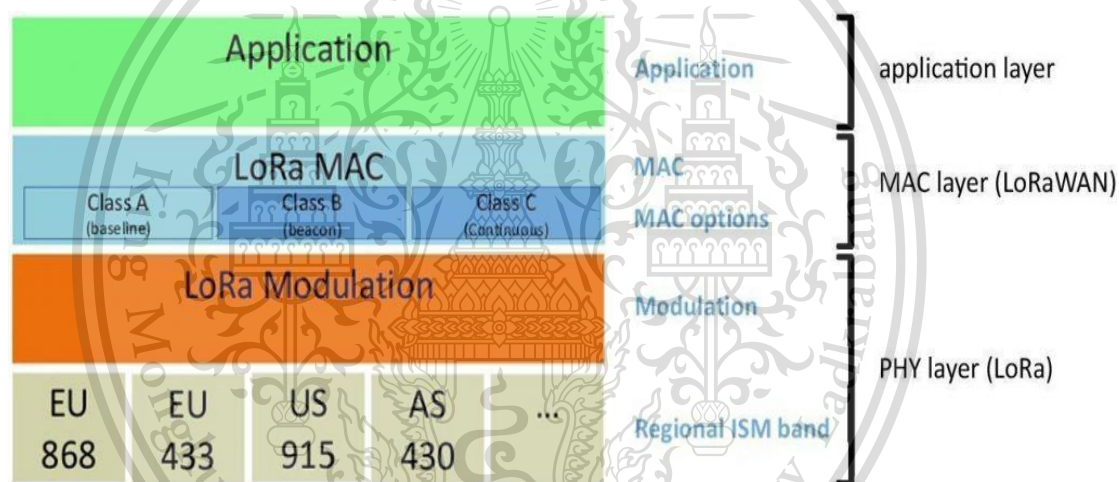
Application

LoRa MAC

Class A (baseline)

Class B (beacon)

Class C (Continuous)

LoRa Modulation

EU 868

EU 433

US 915

AS 430

...

Application

MAC

MAC options

Modulation

Regional ISM band

application layer

MAC layer (LoRaWAN)

PHY layer (LoRa)